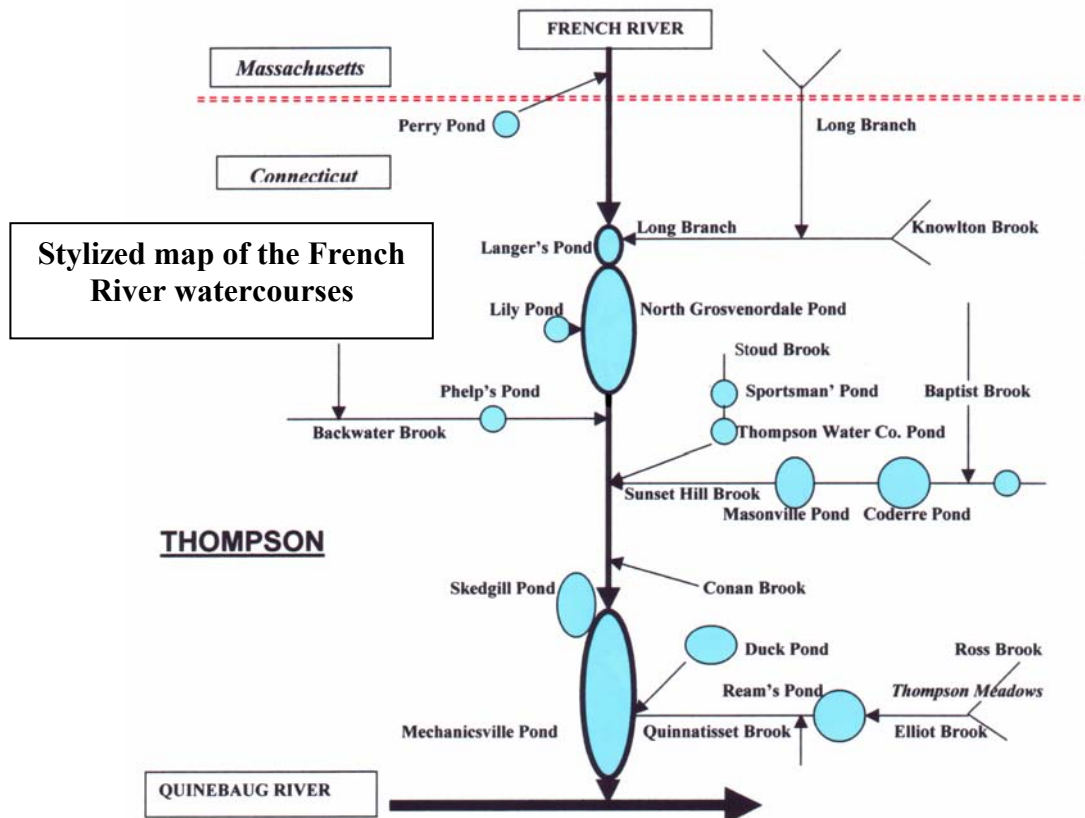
FRENCH RIVER

Massachusetts

Perry Pond

Long Branch

Connecticut

Stylized map of the French River watercourses

Long Branch

Knowlton Brook

Langer's Pond

Lily Pond

North Grosvenordale Pond

Stoud Brook

Sportsman' Pond

Baptist Brook

Phelp's Pond

Backwater Brook

Thompson Water Co. Pond

Sunset Hill Brook

Masonville Pond

Coderre Pond

THOMPSON

Skedgill Pond

Conan Brook

Duck Pond

Ross Brook

Ream's Pond

Thompson Meadows

Mechanicsville Pond

Quinnatisset Brook

Elliot Brook

QUINEBAUG RIVER